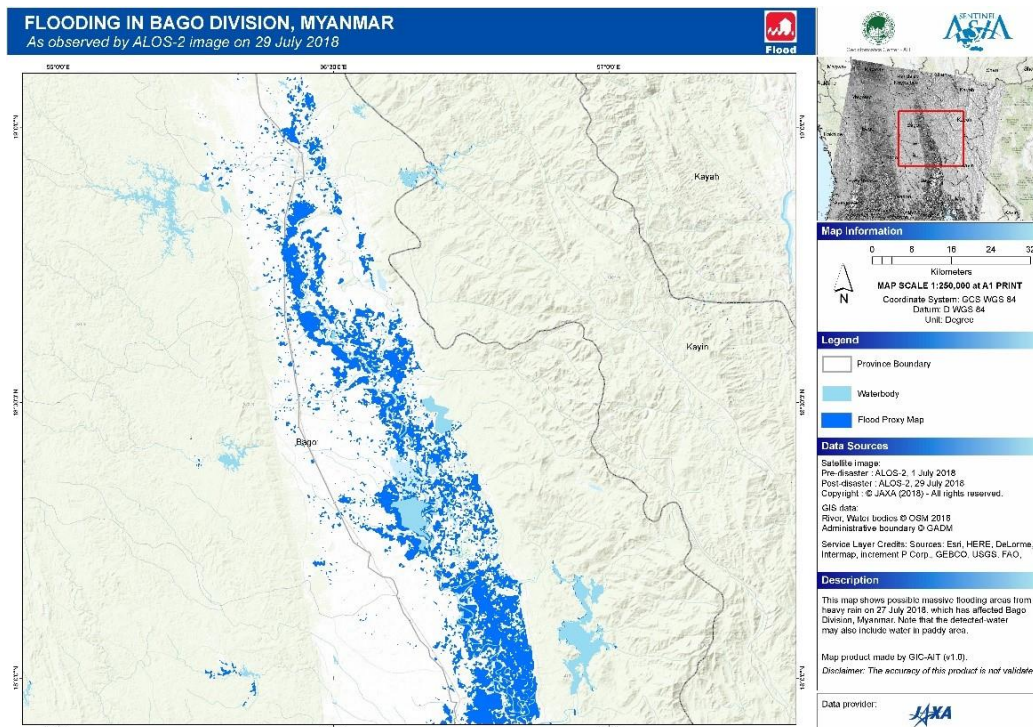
FLOODING IN BAGO DIVISION, MYANMAR
As observed by ALOS-2 image on 29 July 2018

Flood

SENTINEL ASIA

Kayah

Kayin

Bago

Map Information

0 8 16 24 32

Kilometers

N

MAP SCALE 1:250,000 at A1 PRINT
Coordinate System: GCS WGS 84
Datum: D WGS 84
Unit: Degree

Legend

Province Boundary

Waterbody

Flood Proxy Map

Data Sources

Satellite image:
Pre-disaster : ALOS-2, 1 July 2018
Post-disaster : ALOS-2, 29 July 2018
Copyright : © JAXA (2018) - All rights reserved.

GIS data:
River, Water bodies © OSM 2018
Administrative boundary © GADM

Service Layer Credits: Sources: Esri, HERE, DeLorme, Intermap, increment P Corp., GEBCO, USGS, FAO,

Description

This map shows possible massive flooding areas from heavy rain on 27 July 2018, which has affected Bago Division, Myanmar. Note that the detected-water may also include water in paddy area.

Map product made by GIC-AIT (v1.0).

Disclaimer: The accuracy of this product is not validate

Data provider:

JAXA